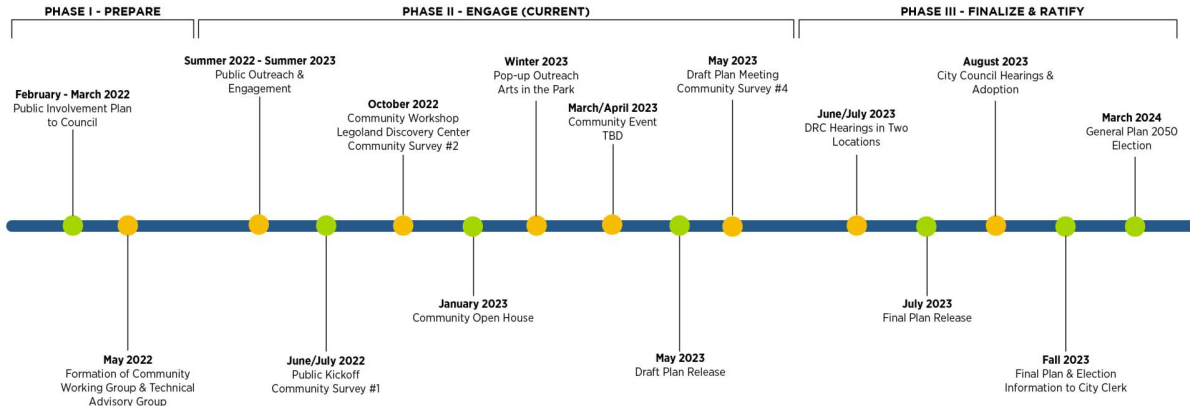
PHASE I - PREPARE

PHASE II - ENGAGE (CURRENT)

PHASE III - FINALIZE & RATIFY

February - March 2022
Public Involvement Plan to Council

May 2022
Formation of Community Working Group & Technical Advisory Group

Summer 2022 - Summer 2023
Public Outreach & Engagement

June/July 2022
Public Kickoff
Community Survey #1

October 2022
Community Workshop
Legoland Discovery Center
Community Survey #2

January 2023
Community Open House

Winter 2023
Pop-up Outreach
Arts in the Park

March/April 2023
Community Event
TBD

May 2023
Draft Plan Release

May 2023
Draft Plan Meeting
Community Survey #4

June/July 2023
DRC Hearings in Two Locations

July 2023
Final Plan Release

August 2023
City Council Hearings & Adoption

Fall 2023
Final Plan & Election Information to City Clerk

March 2024
General Plan 2050
Election